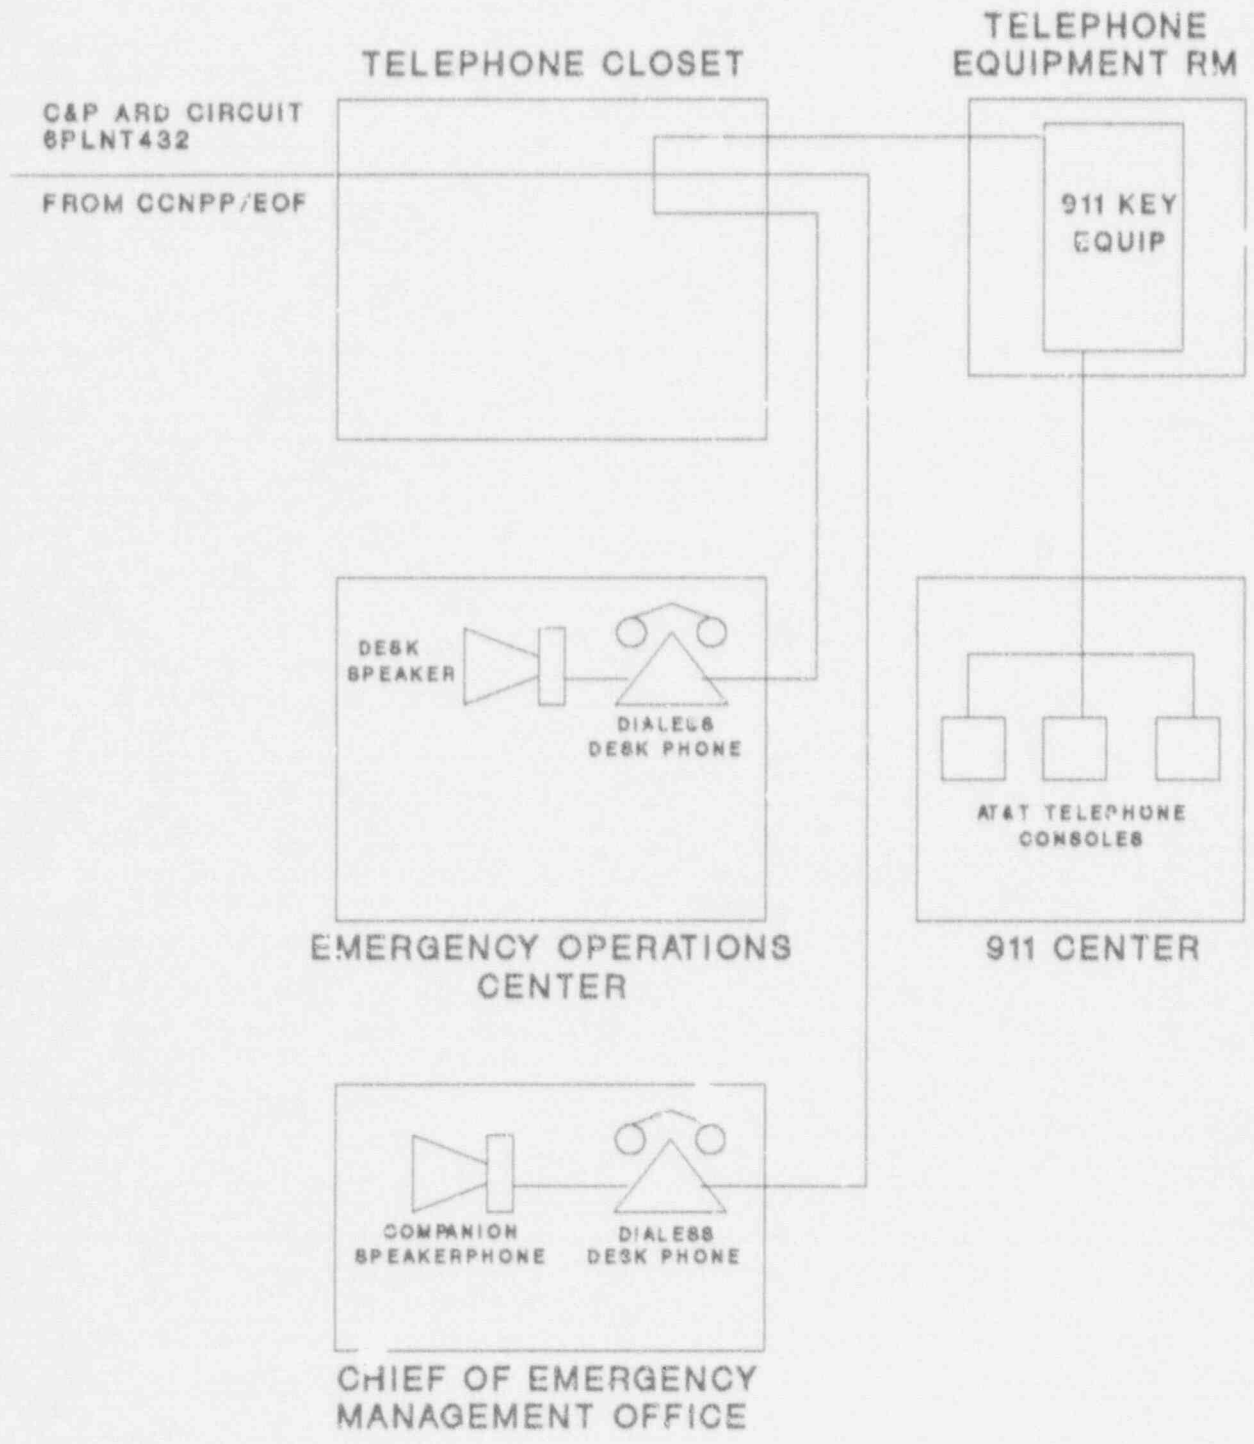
TELEPHONE CLOSET

TELEPHONE EQUIPMENT RM

C&P ARD CIRCUIT 6PLNT432

FROM CCNPP/EOF

911 KEY EQUIP

DESK SPEAKER

DIALESS DESK PHONE

AT&T TELEPHONE CONSOLES

EMERGENCY OPERATIONS CENTER

911 CENTER

COMPANION SPEAKERPHONE

DIALESS DESK PHONE

CHIEF OF EMERGENCY MANAGEMENT OFFICE